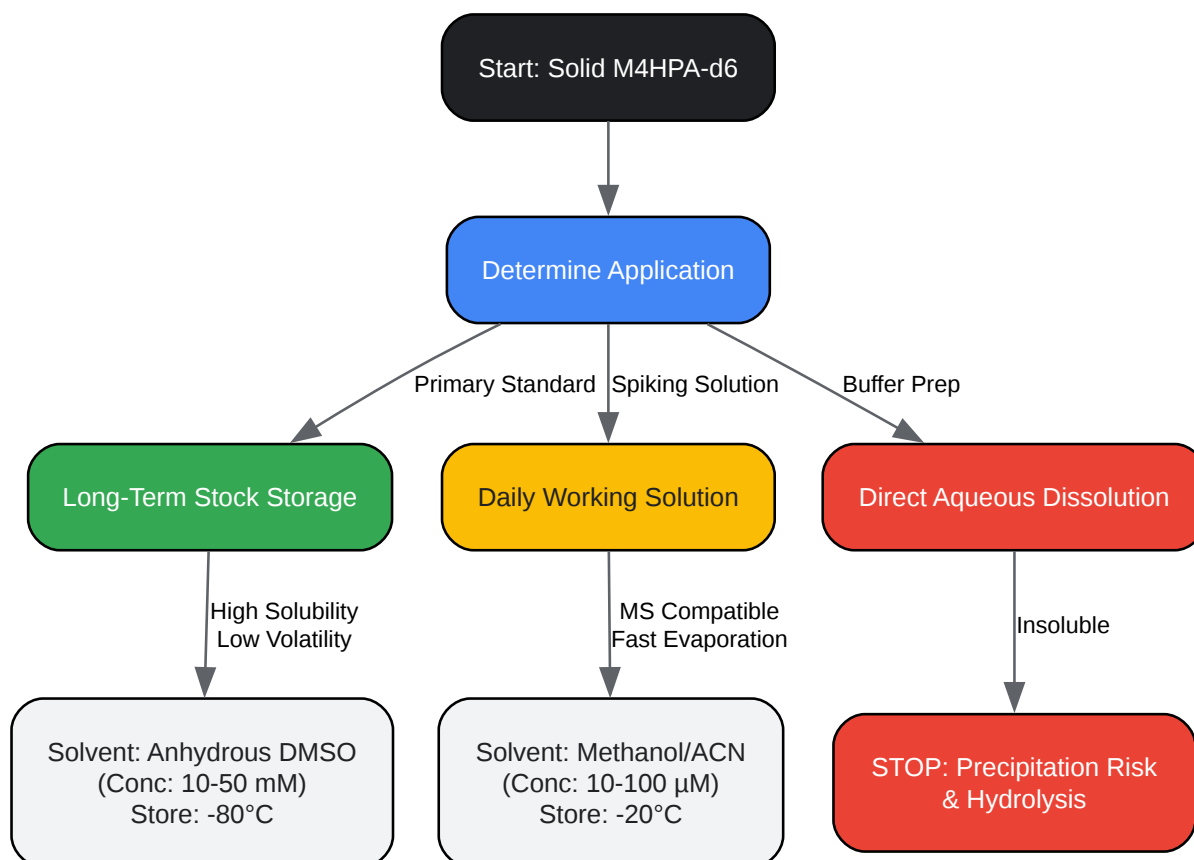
Start: Solid M4HPA-d6

Determine Application

Primary Standard

Spiking Solution

Buffer Prep

Long-Term Stock Storage

Daily Working Solution

Direct Aqueous Dissolution

High Solubility
Low Volatility

MS Compatible
Fast Evaporation

Insoluble

Solvent: Anhydrous DMSO
(Conc: 10-50 mM)
Store: -80°C

Solvent: Methanol/ACN
(Conc: 10-100 µM)
Store: -20°C

STOP: Precipitation Risk
& Hydrolysis